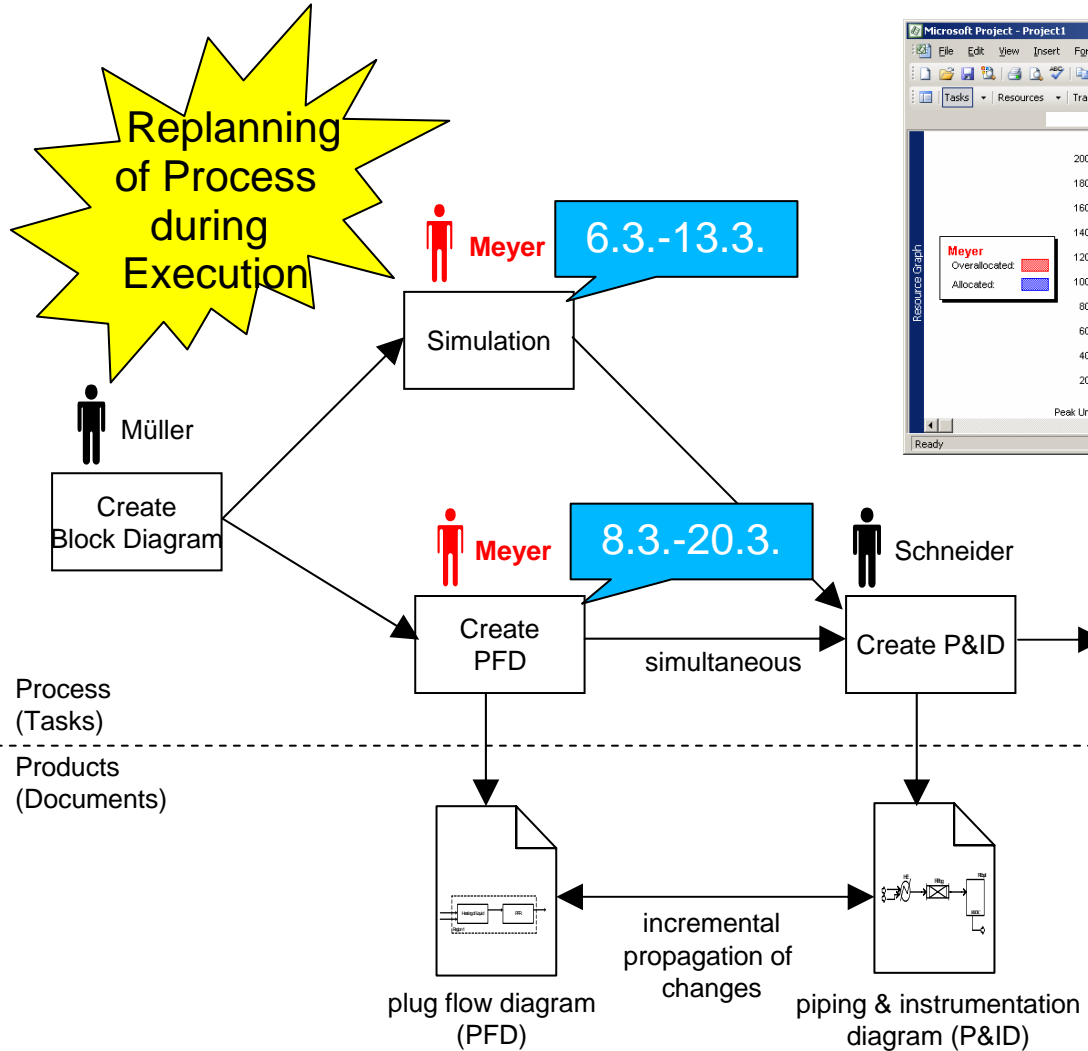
Replanning of Process during Execution

Microsoft Project - Project1

File Edit View Insert For

Tasks Resources Tra

Resource Graph

Meyer
Overallocated:
Allocated:

200
180
160
140
120
100
80
60
40
20

Peak Un

Ready

Meyer 6.3.-13.3.

Simulation

Müller

Create Block Diagram

Meyer 8.3.-20.3.

Schneider

Create PFD

simultaneous

Create P&ID

Process (Tasks)

Products (Documents)

incremental propagation of changes

plug flow diagram (PFD)

piping & instrumentation diagram (P&ID)